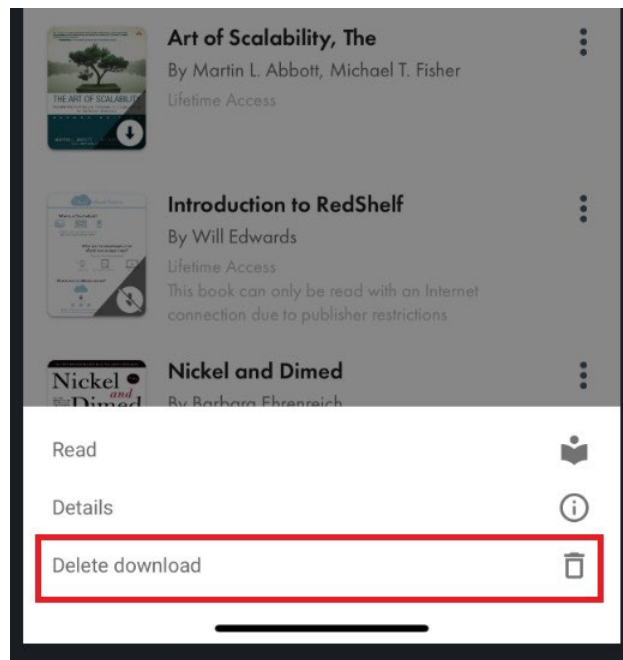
THE ART OF SCALABILITY

Art of Scalability, The
By Martin L. Abbott, Michael T. Fisher
Lifetime Access

Introduction to RedShelf
By Will Edwards
Lifetime Access
This book can only be read with an Internet connection due to publisher restrictions

Nickel and Dimed

Nickel and Dimed
By Barbara Ehrenreich

Read

Details

Delete download